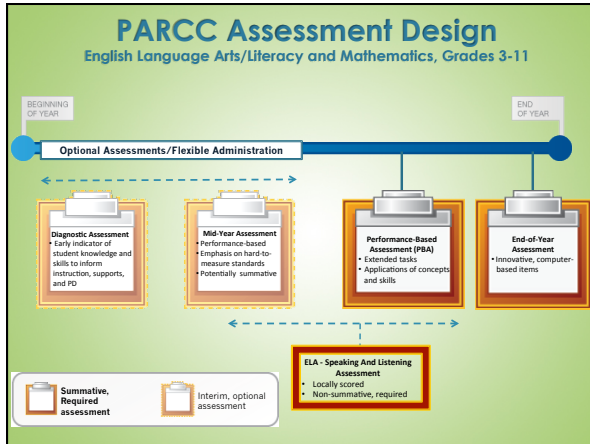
PARCC Assessment Design

English Language Arts/Literacy and Mathematics, Grades 3-11

BEGINNING OF YEAR

END OF YEAR

Optional Assessments/Flexible Administration

Diagnostic Assessment
• Early indicator of student knowledge and skills to inform instruction, supports, and PD

Mid-Year Assessment
• Performance-based
• Emphasis on hard-to-measure standards
• Potentially summative

Performance-Based Assessment (PBA)
• Extended tasks
• Applications of concepts and skills

End-of-Year Assessment
• Innovative, computer-based items

ELA - Speaking And Listening Assessment
• Locally scored
• Non-summative, required

Summative, Required assessment

Interim, optional assessment